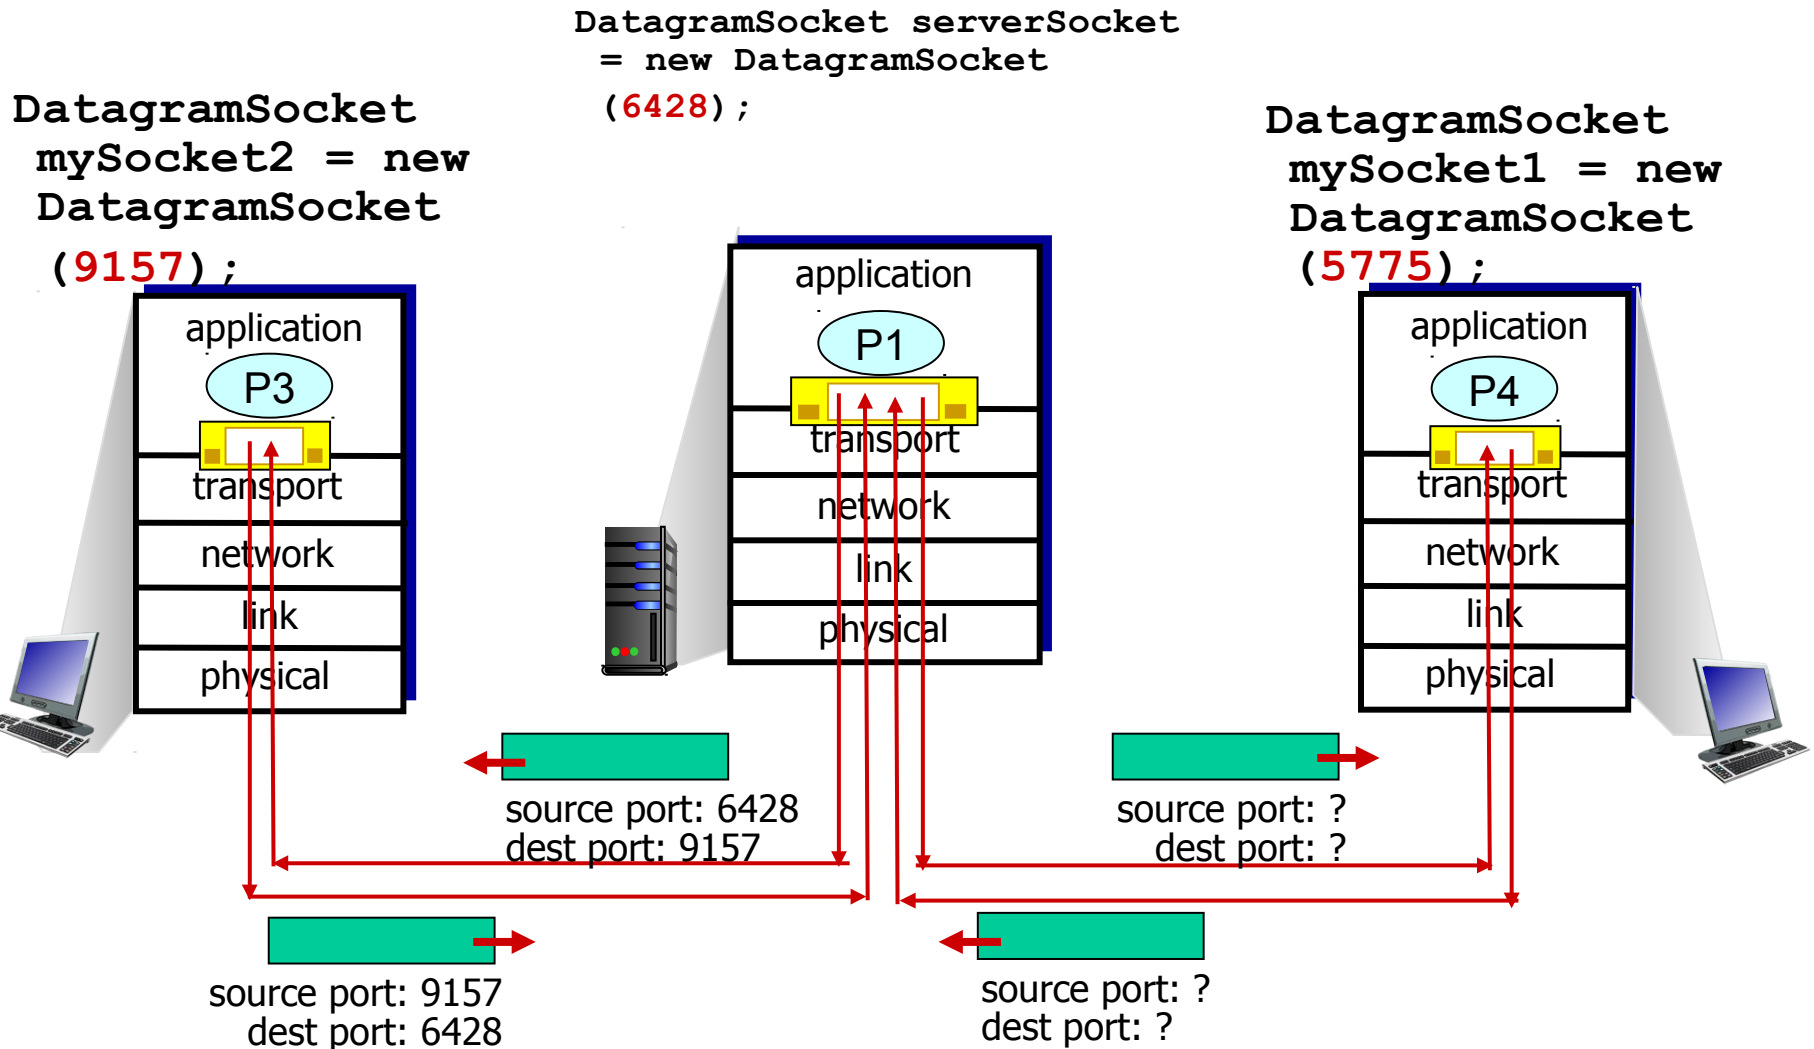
DatagramSocket serverSocket = new DatagramSocket (6428);

DatagramSocket mySocket2 = new DatagramSocket (9157);

DatagramSocket mySocket1 = new DatagramSocket (5775);

application
P3
transport
network
link
physical

application
P1
transport
network
link
physical

application
P4
transport
network
link
physical

source port: 6428
dest port: 9157

source port: ?
dest port: ?

source port: 9157
dest port: 6428

source port: ?
dest port: ?